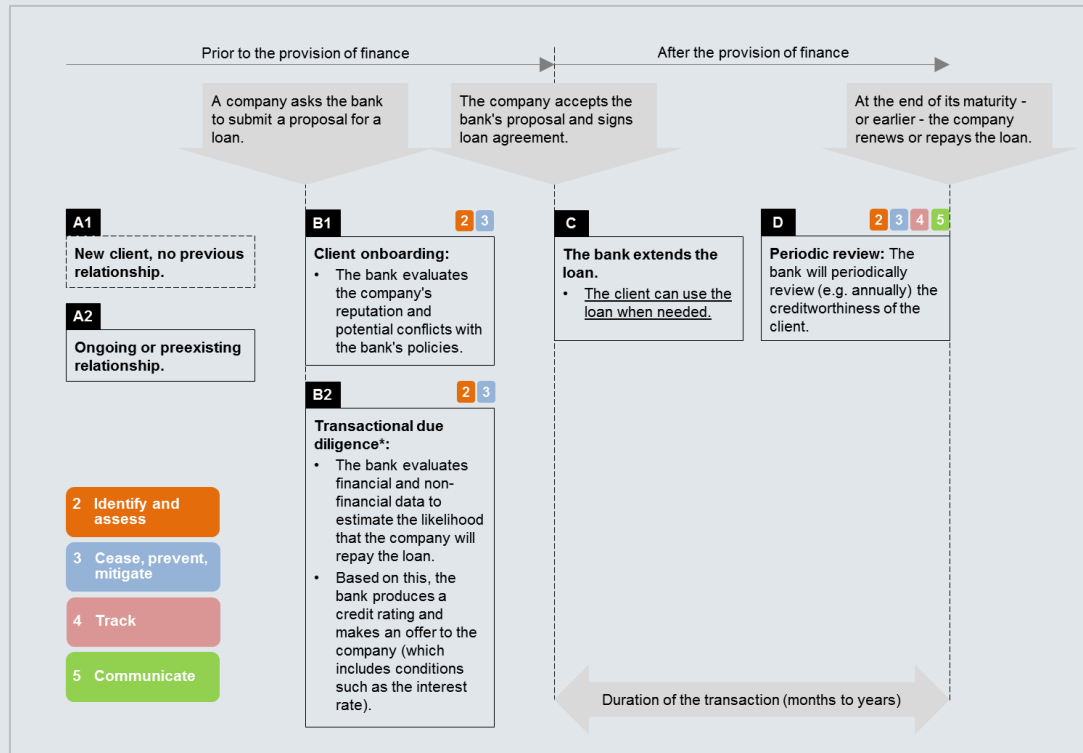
Prior to the provision of finance

After the provision of finance

A company asks the bank to submit a proposal for a loan.

The company accepts the bank's proposal and signs loan agreement.

At the end of its maturity - or earlier - the company renews or repays the loan.

A1

New client, no previous relationship.

A2

Ongoing or preexisting relationship.

B1

2 3

Client onboarding:

- The bank evaluates the company's reputation and potential conflicts with the bank's policies.

B2

2 3

Transactional due diligence*:

- The bank evaluates financial and non-financial data to estimate the likelihood that the company will repay the loan.
- Based on this, the bank produces a credit rating and makes an offer to the company (which includes conditions such as the interest rate).

C

The bank extends the loan.

- The client can use the loan when needed.

D

2 3 4 5

Periodic review: The bank will periodically review (e.g. annually) the creditworthiness of the client.

2 Identify and assess

3 Cease, prevent, mitigate

4 Track

5 Communicate

Duration of the transaction (months to years)